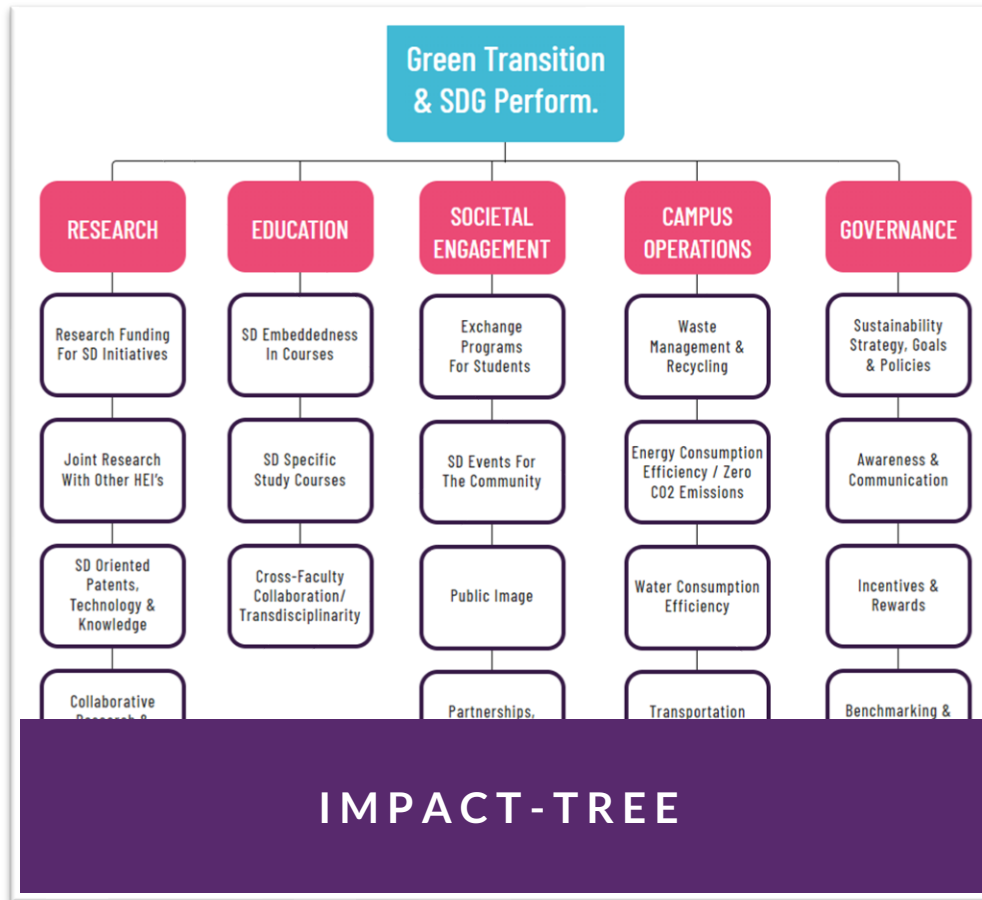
Green Transition & SDG Perform.

RESEARCH

Research Funding For SD Initiatives

Joint Research With Other HEI's

SD Oriented Patents, Technology & Knowledge

Collaborative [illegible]

EDUCATION

SD Embeddedness In Courses

SD Specific Study Courses

Cross-Faculty Collaboration/ Transdisciplinarity

SOCIETAL ENGAGEMENT

Exchange Programs For Students

SD Events For The Community

Public Image

Partnerships, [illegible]

CAMPUS OPERATIONS

Waste Management & Recycling

Energy Consumption Efficiency / Zero CO2 Emissions

Water Consumption Efficiency

Transportation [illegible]

GOVERNANCE

Sustainability Strategy, Goals & Policies

Awareness & Communication

Incentives & Rewards

Benchmarking & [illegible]

IMPACT-TREE